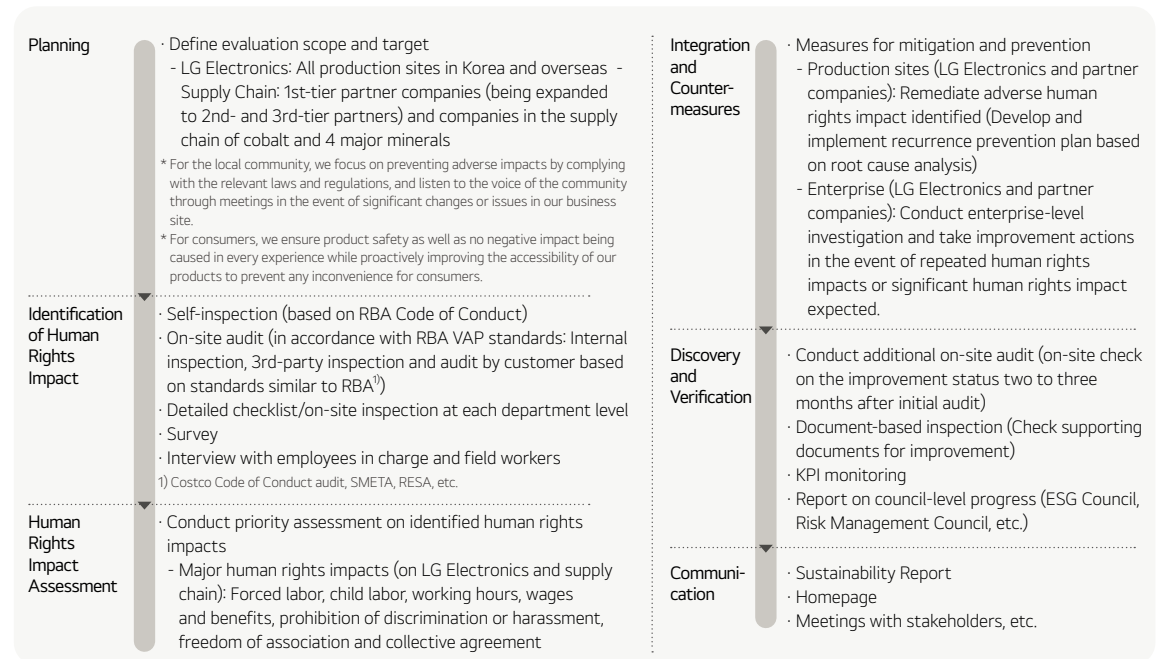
Planning

· Define evaluation scope and target
- LG Electronics: All production sites in Korea and overseas - Supply Chain: 1st-tier partner companies (being expanded to 2nd- and 3rd-tier partners) and companies in the supply chain of cobalt and 4 major minerals

* For the local community, we focus on preventing adverse impacts by complying with the relevant laws and regulations, and listen to the voice of the community through meetings in the event of significant changes or issues in our business site.
* For consumers, we ensure product safety as well as no negative impact being caused in every experience while proactively improving the accessibility of our products to prevent any inconvenience for consumers.

Identification of Human Rights Impact

· Self-inspection (based on RBA Code of Conduct)
· On-site audit (in accordance with RBA VAP standards: Internal inspection, 3rd-party inspection and audit by customer based on standards similar to RBA$^{1)}$)
· Detailed checklist/on-site inspection at each department level
· Survey
· Interview with employees in charge and field workers

1) Costco Code of Conduct audit, SMETA, RESA, etc.

Human Rights Impact Assessment

· Conduct priority assessment on identified human rights impacts
- Major human rights impacts (on LG Electronics and supply chain): Forced labor, child labor, working hours, wages and benefits, prohibition of discrimination or harassment, freedom of association and collective agreement

Integration and Countermeasures

· Measures for mitigation and prevention
- Production sites (LG Electronics and partner companies): Remediate adverse human rights impact identified (Develop and implement recurrence prevention plan based on root cause analysis)
- Enterprise (LG Electronics and partner companies): Conduct enterprise-level investigation and take improvement actions in the event of repeated human rights impacts or significant human rights impact expected.

Discovery and Verification

· Conduct additional on-site audit (on-site check on the improvement status two to three months after initial audit)
· Document-based inspection (Check supporting documents for improvement)
· KPI monitoring
· Report on council-level progress (ESG Council, Risk Management Council, etc.)

Communication

· Sustainability Report
· Homepage
· Meetings with stakeholders, etc.